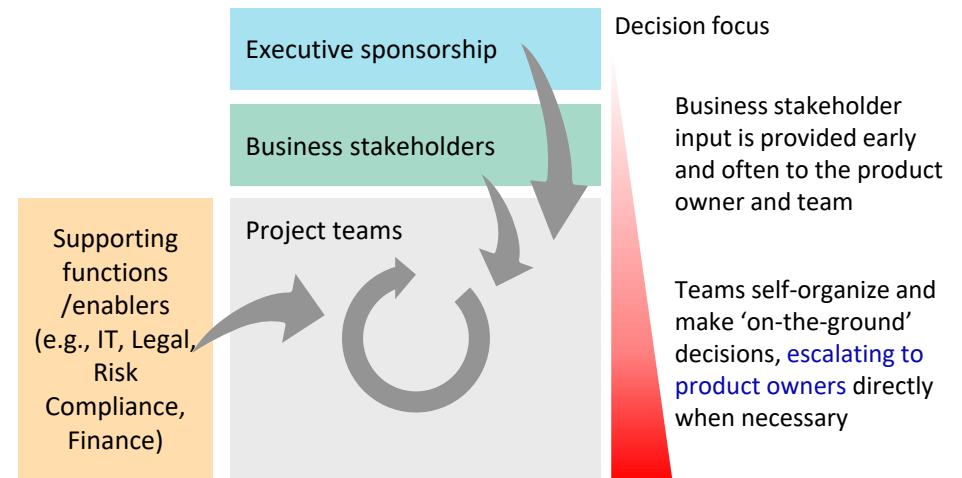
Executive sponsorship

Business stakeholders

Project teams

Supporting functions /enablers (e.g., IT, Legal, Risk Compliance, Finance)

Decision focus

Business stakeholder input is provided early and often to the product owner and team

Teams self-organize and make ‘on-the-ground’ decisions, escalating to product owners directly when necessary